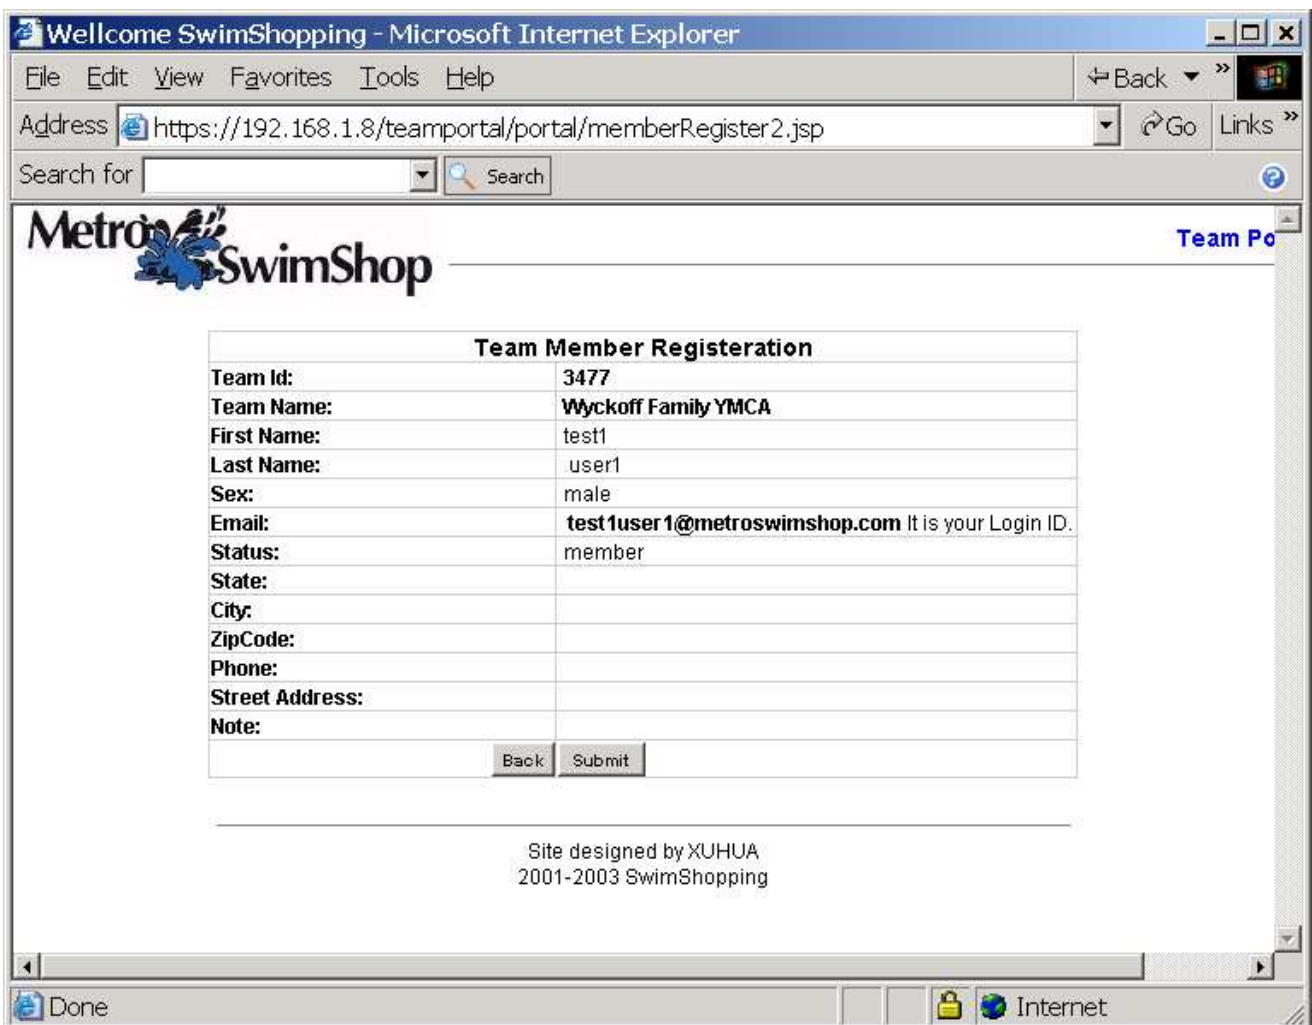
Wellcome SwimShopping - Microsoft Internet Explorer

File Edit View Favorites Tools Help

Back

Address https://192.168.1.8/teamportal/portal/memberRegister2.jsp

Go Links

Search for

Search

Metro SwimShop

Team Po

| Team Member Registeration | |
|---|---|
| Team Id: | 3477 |
| Team Name: | Wyckoff Family YMCA |
| First Name: | test1 |
| Last Name: | user1 |
| Sex: | male |
| Email: | test1user1@metroswimshop.com It is your Login ID. |
| Status: | member |
| State: | |
| City: | |
| ZipCode: | |
| Phone: | |
| Street Address: | |
| Note: | |

Back Submit

Site designed by XUHUA
2001-2003 SwimShopping

Done

Internet